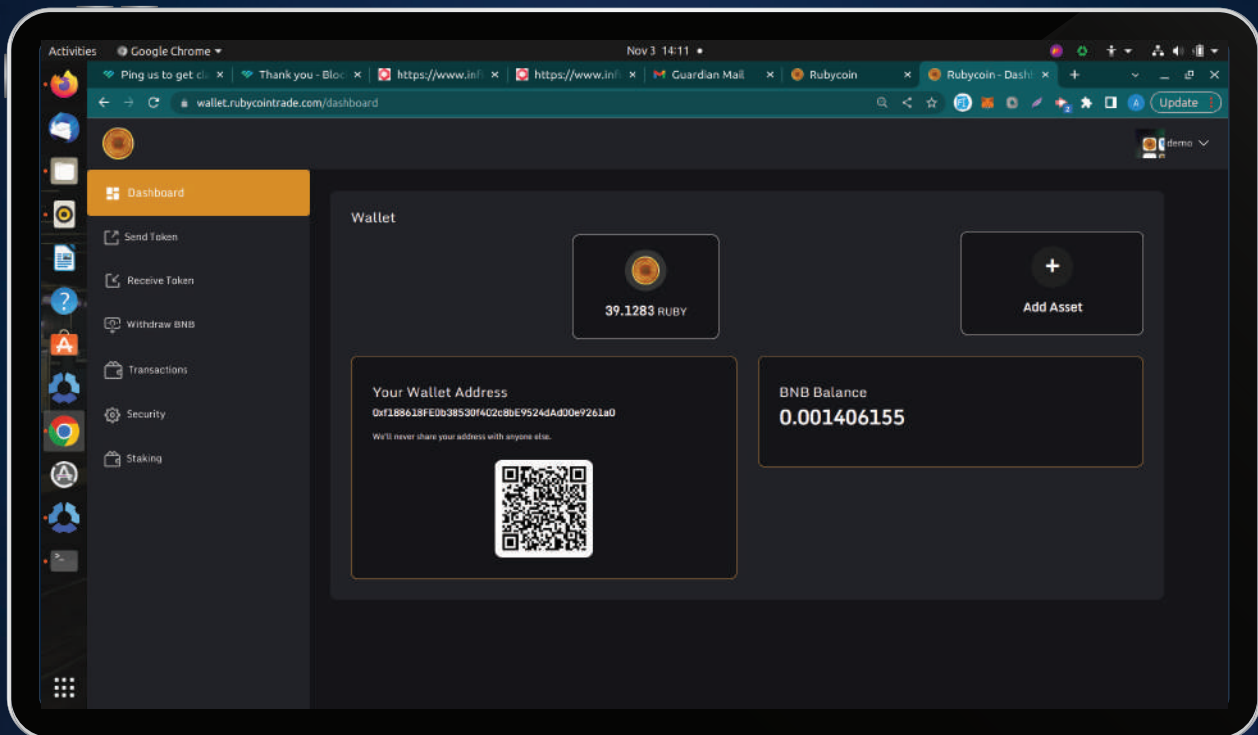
Activities Google Chrome ▾ Nov 3 14:11 ●

Ping us to get cl × Thank you - Bloc × https://www.infi × https://www.infi × Guardian Mail × Rubycoin × Rubycoin - Dashl × +

wallet.rubycointrade.com/dashboard

Update

demo

Dashboard

Send Token

Receive Token

Withdraw BNB

Transactions

Security

Staking

Wallet

39.1283 RUBY

+

Add Asset

Your Wallet Address

0xf188618FE0b38530f402c8bE9524dAd00e9261a0

We'll never share your address with anyone else.

BNB Balance

0.001406155